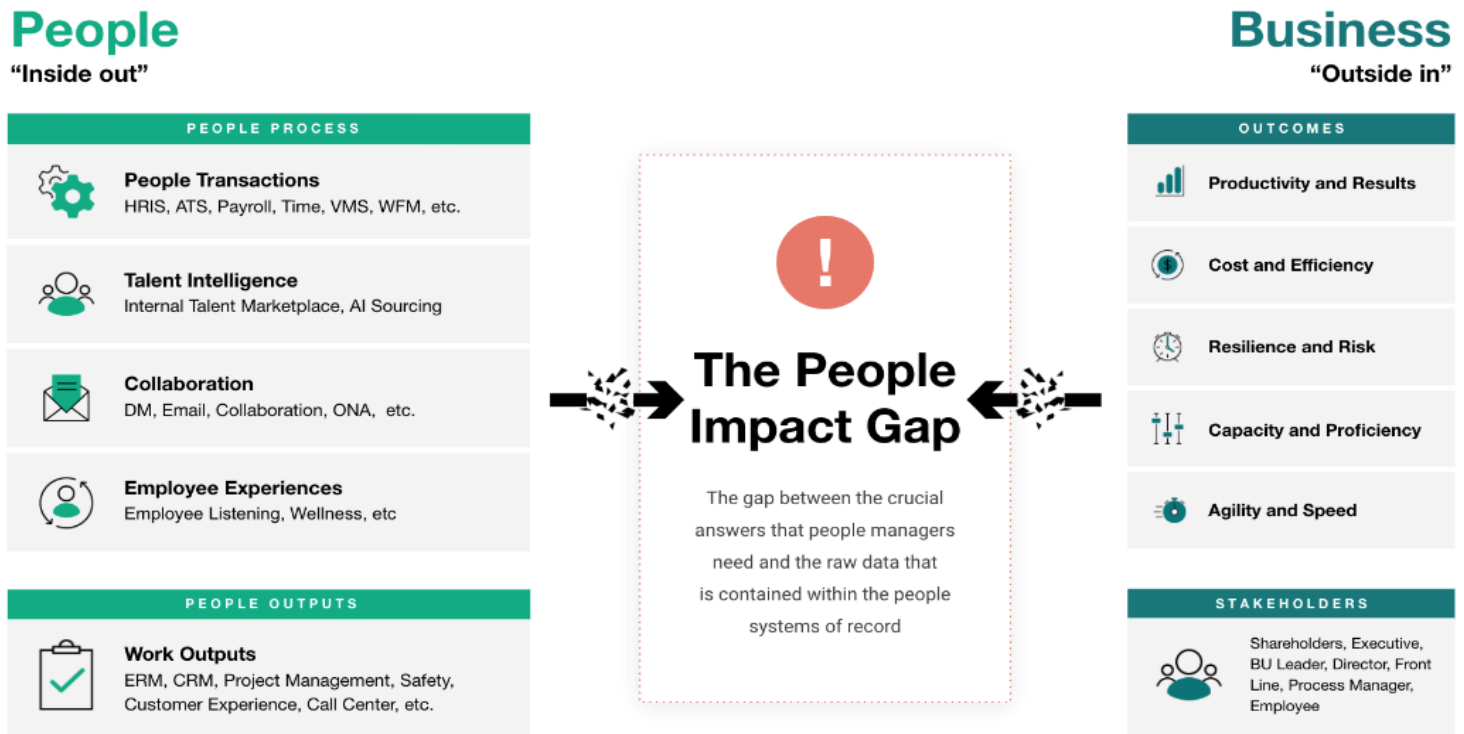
People
“Inside out”

Business
“Outside in”

PEOPLE PROCESS

People Transactions
HRIS, ATS, Payroll, Time, VMS, WFM, etc.

Talent Intelligence
Internal Talent Marketplace, AI Sourcing

Collaboration
DM, Email, Collaboration, ONA, etc.

Employee Experiences
Employee Listening, Wellness, etc

PEOPLE OUTPUTS

Work Outputs
ERM, CRM, Project Management, Safety, Customer Experience, Call Center, etc.

!

The People Impact Gap

The gap between the crucial answers that people managers need and the raw data that is contained within the people systems of record

OUTCOMES

Productivity and Results

Cost and Efficiency

Resilience and Risk

Capacity and Proficiency

Agility and Speed

STAKEHOLDERS

Shareholders, Executive, BU Leader, Director, Front Line, Process Manager, Employee